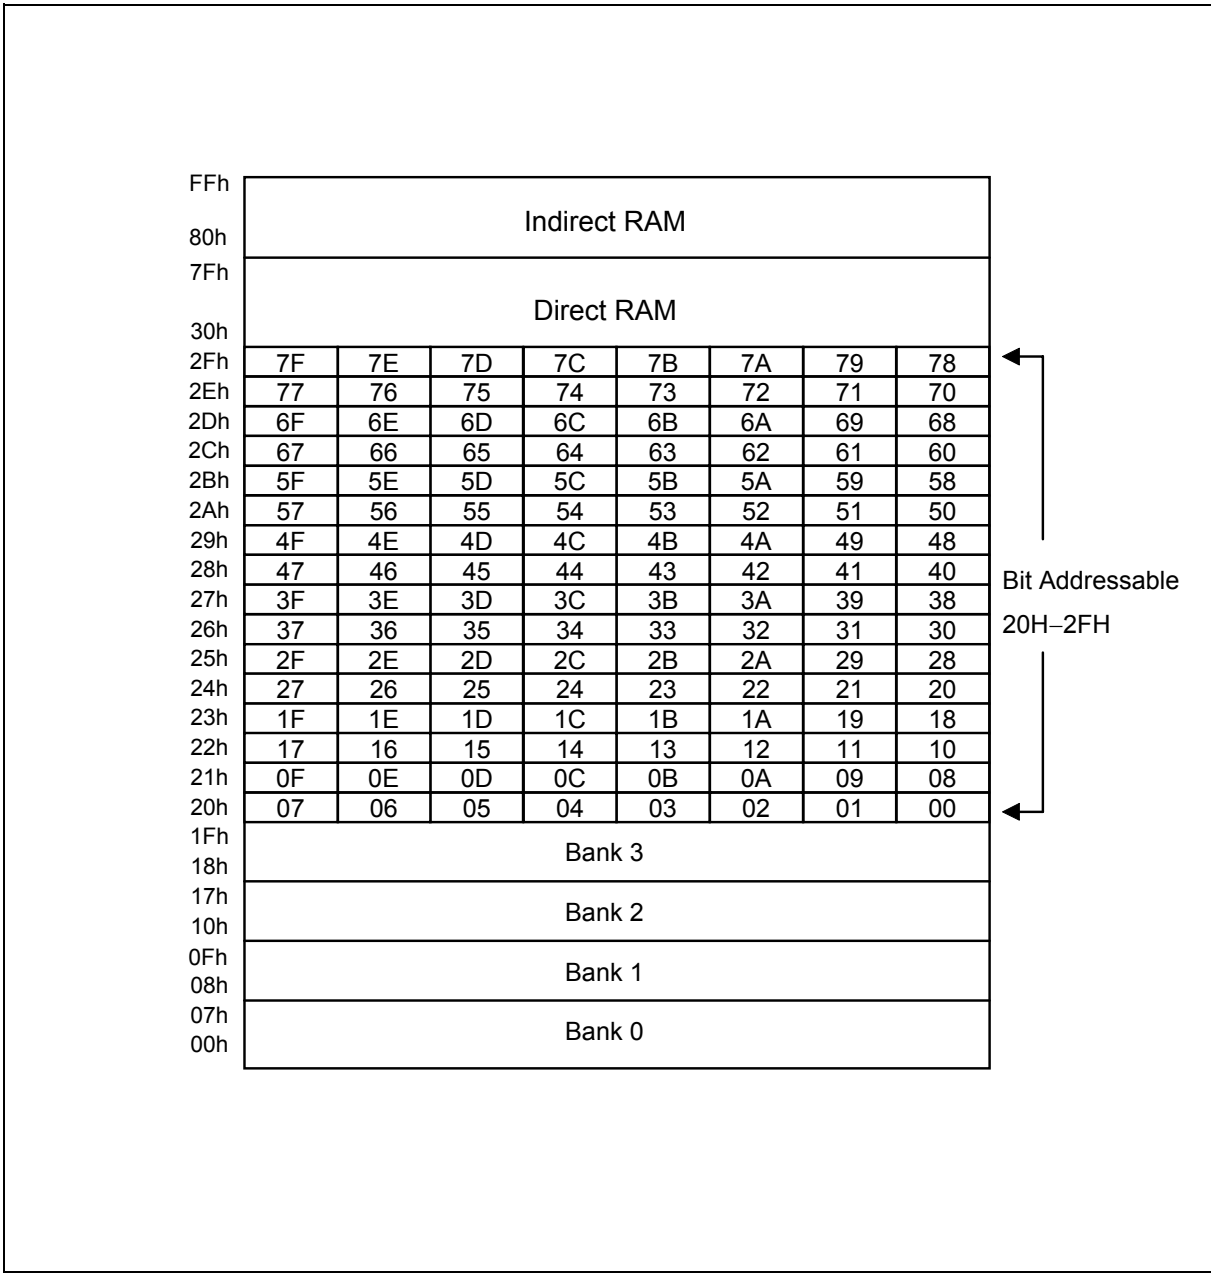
FFh
80h
Indirect RAM

7Fh
30h
Direct RAM

| | | | | | | | | |
|---|---|---|---|---|---|---|---|---|
| 2Fh | 7F | 7E | 7D | 7C | 7B | 7A | 79 | 78 |
| 2Eh | 77 | 76 | 75 | 74 | 73 | 72 | 71 | 70 |
| 2Dh | 6F | 6E | 6D | 6C | 6B | 6A | 69 | 68 |
| 2Ch | 67 | 66 | 65 | 64 | 63 | 62 | 61 | 60 |
| 2Bh | 5F | 5E | 5D | 5C | 5B | 5A | 59 | 58 |
| 2Ah | 57 | 56 | 55 | 54 | 53 | 52 | 51 | 50 |
| 29h | 4F | 4E | 4D | 4C | 4B | 4A | 49 | 48 |
| 28h | 47 | 46 | 45 | 44 | 43 | 42 | 41 | 40 |
| 27h | 3F | 3E | 3D | 3C | 3B | 3A | 39 | 38 |
| 26h | 37 | 36 | 35 | 34 | 33 | 32 | 31 | 30 |
| 25h | 2F | 2E | 2D | 2C | 2B | 2A | 29 | 28 |
| 24h | 27 | 26 | 25 | 24 | 23 | 22 | 21 | 20 |
| 23h | 1F | 1E | 1D | 1C | 1B | 1A | 19 | 18 |
| 22h | 17 | 16 | 15 | 14 | 13 | 12 | 11 | 10 |
| 21h | 0F | 0E | 0D | 0C | 0B | 0A | 09 | 08 |
| 20h | 07 | 06 | 05 | 04 | 03 | 02 | 01 | 00 |

Bit Addressable
20H–2FH

1Fh
18h
Bank 3

17h
10h
Bank 2

0Fh
08h
Bank 1

07h
00h
Bank 0